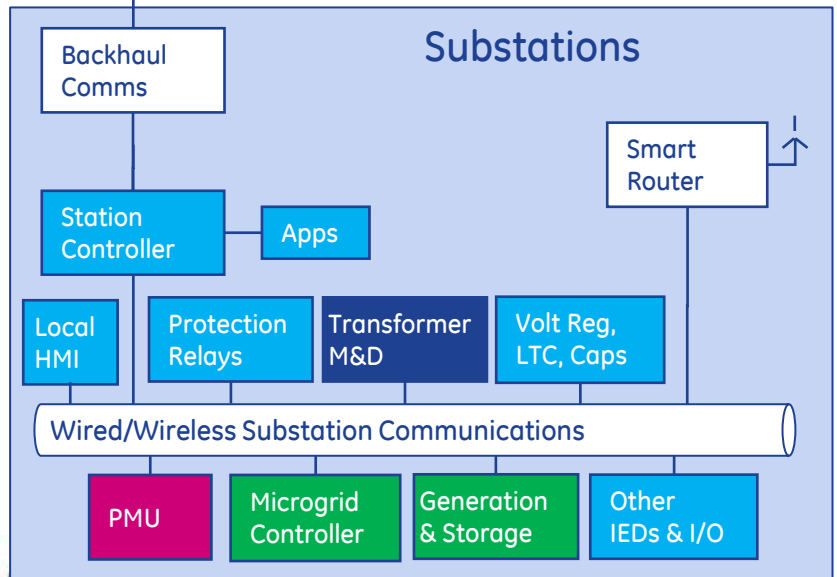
Substations

Backhaul Comms

Smart Router

Station Controller

Apps

Local HMI

Protection Relays

Transformer M&D

Volt Reg, LTC, Caps

Wired/Wireless Substation Communications

PMU

Microgrid Controller

Generation & Storage

Other IEDs & I/O